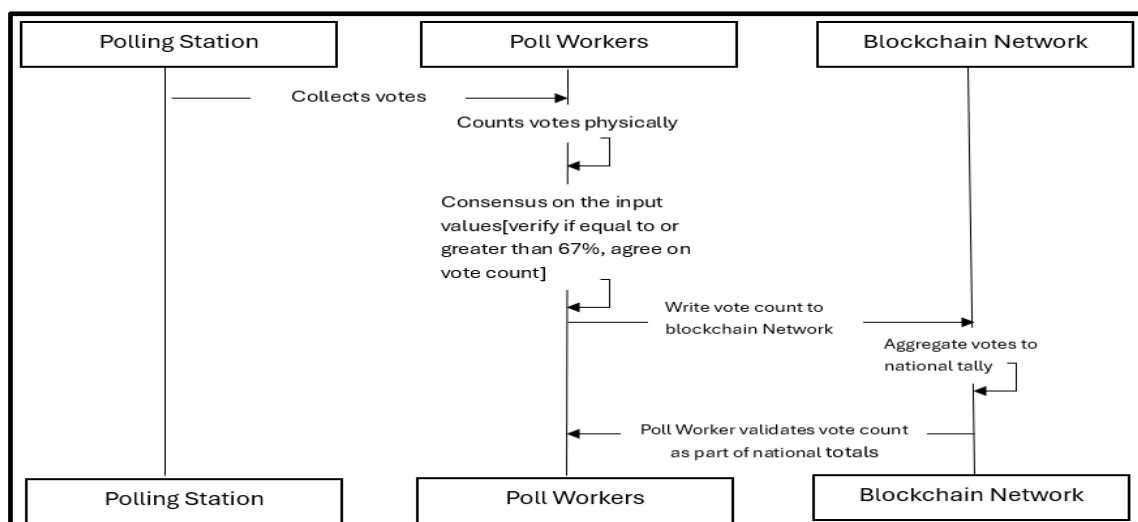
Polling Station

Poll Workers

Blockchain Network

Collects votes

Counts votes physically

Consensus on the input values[verify if equal to or greater than 67%, agree on vote count]

Write vote count to blockchain Network

Aggregate votes to national tally

Poll Worker validates vote count as part of national totals

Polling Station

Poll Workers

Blockchain Network